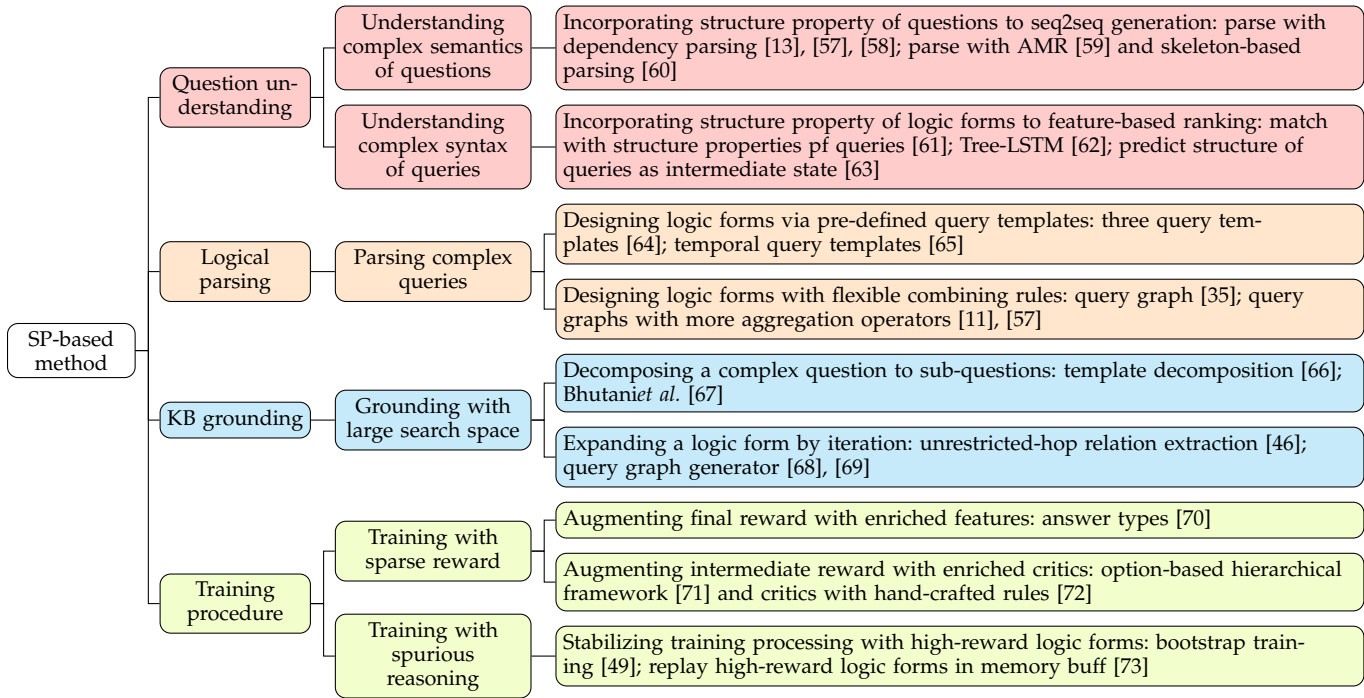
SP-based method

Question understanding

Understanding complex semantics of questions

Incorporating structure property of questions to seq2seq generation: parse with dependency parsing [13], [57], [58]; parse with AMR [59] and skeleton-based parsing [60]

Understanding complex syntax of queries

Incorporating structure property of logic forms to feature-based ranking: match with structure properties pf queries [61]; Tree-LSTM [62]; predict structure of queries as intermediate state [63]

Logical parsing

Parsing complex queries

Designing logic forms via pre-defined query templates: three query templates [64]; temporal query templates [65]

Designing logic forms with flexible combining rules: query graph [35]; query graphs with more aggregation operators [11], [57]

KB grounding

Grounding with large search space

Decomposing a complex question to sub-questions: template decomposition [66]; Bhutani*et al.* [67]

Expanding a logic form by iteration: unrestricted-hop relation extraction [46]; query graph generator [68], [69]

Training procedure

Training with sparse reward

Augmenting final reward with enriched features: answer types [70]

Augmenting intermediate reward with enriched critics: option-based hierarchical framework [71] and critics with hand-crafted rules [72]

Training with spurious reasoning

Stabilizing training processing with high-reward logic forms: bootstrap training [49]; replay high-reward logic forms in memory buff [73]